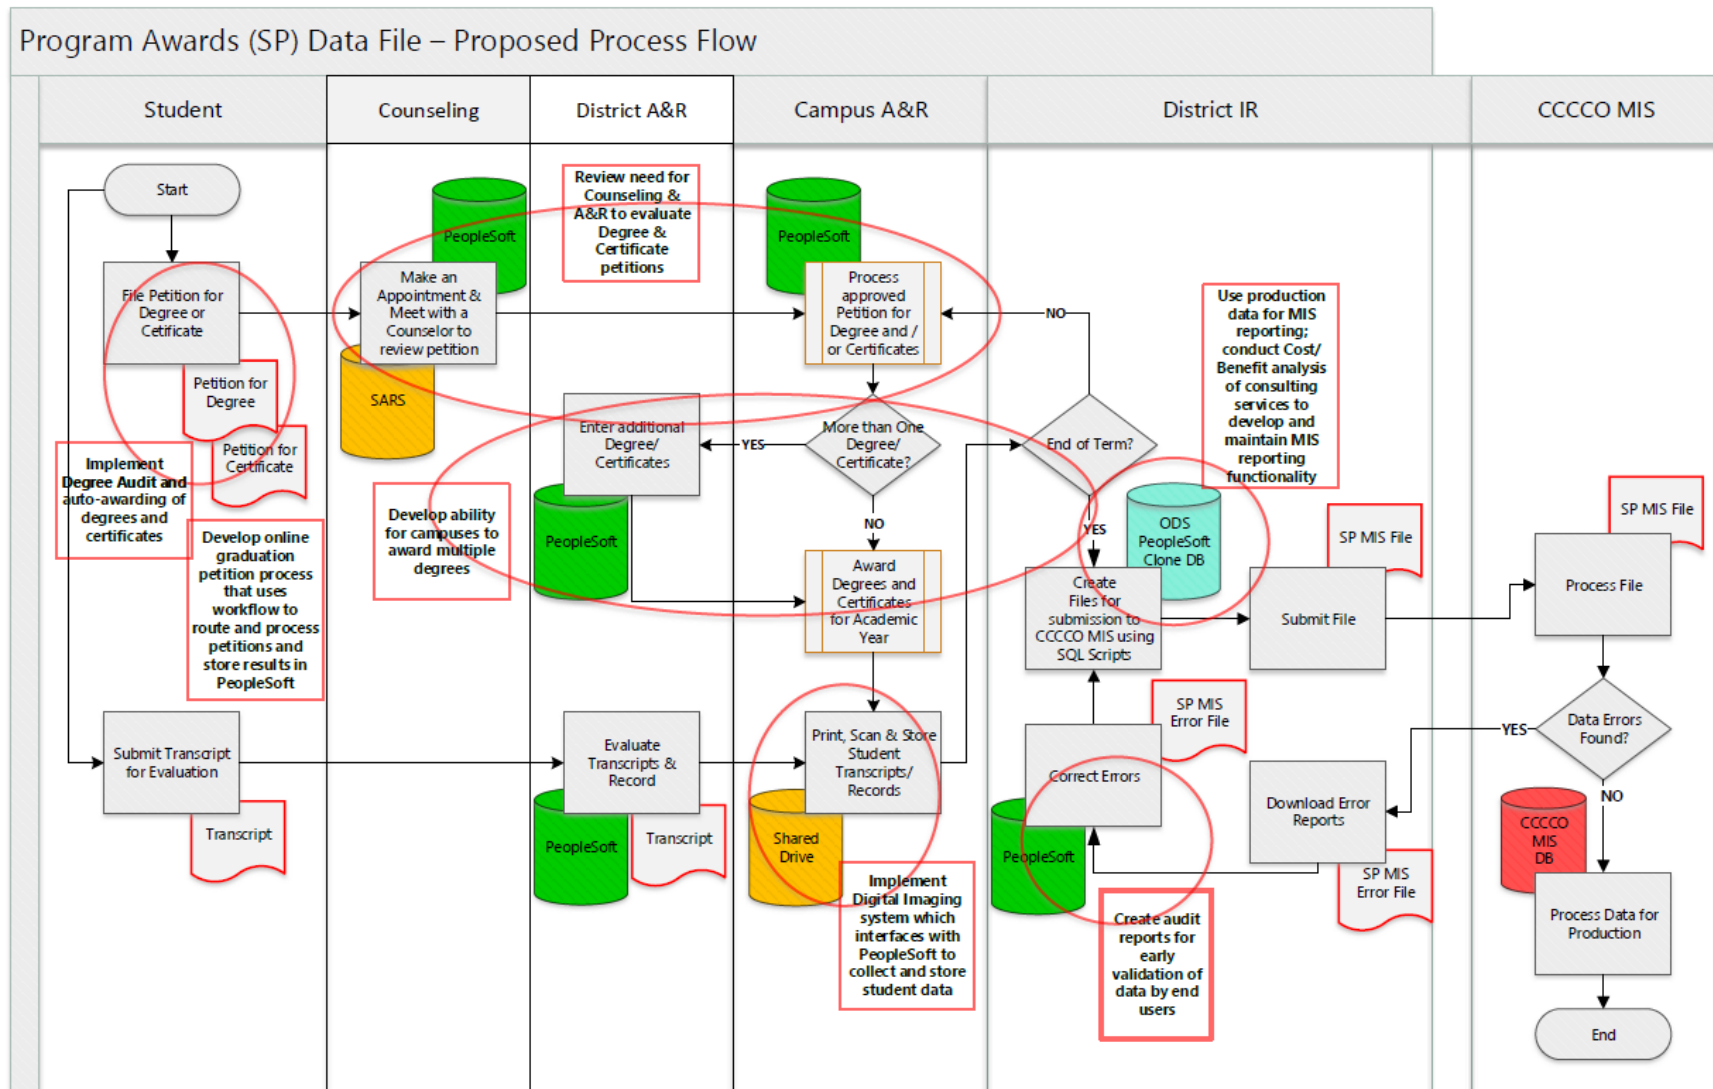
Program Awards (SP) Data File – Proposed Process Flow

Student

Counseling

District A&R

Campus A&R

District IR

CCCCO MIS

Start

File Petition for Degree or Cetificate

Petition for Degree

Petition for Certificate

Implement Degree Audit and auto-awarding of degrees and certificates

Develop online graduation petition process that uses workflow to route and process petitions and store results in PeopleSoft

Submit Transcript for Evaluation

Transcript

PeopleSoft

Make an Appointment & Meet with a Counselor to review petition

SARS

Develop ability for campuses to award multiple degrees

Review need for Counseling & A&R to evaluate Degree & Certificate petitions

Enter additional Degree/ Certificates

PeopleSoft

Evaluate Transcripts & Record

PeopleSoft

Transcript

PeopleSoft

Process approved Petition for Degree and / or Certificates

More than One Degree/ Certificate?

YES

NO

Award Degrees and Certificates for Academic Year

Print, Scan & Store Student Transcripts/ Records

Shared Drive

Implement Digital Imaging system which interfaces with PeopleSoft to collect and store student data

NO

End of Term?

YES

Use production data for MIS reporting; conduct Cost/ Benefit analysis of consulting services to develop and maintain MIS reporting functionality

ODS PeopleSoft Clone DB

Create Files for submission to CCCCO MIS using SQL Scripts

SP MIS File

Submit File

SP MIS Error File

Correct Errors

PeopleSoft

Create audit reports for early validation of data by end users

Download Error Reports

SP MIS Error File

SP MIS File

Process File

Data Errors Found?

YES

NO

CCCCO MIS DB

Process Data for Production

End